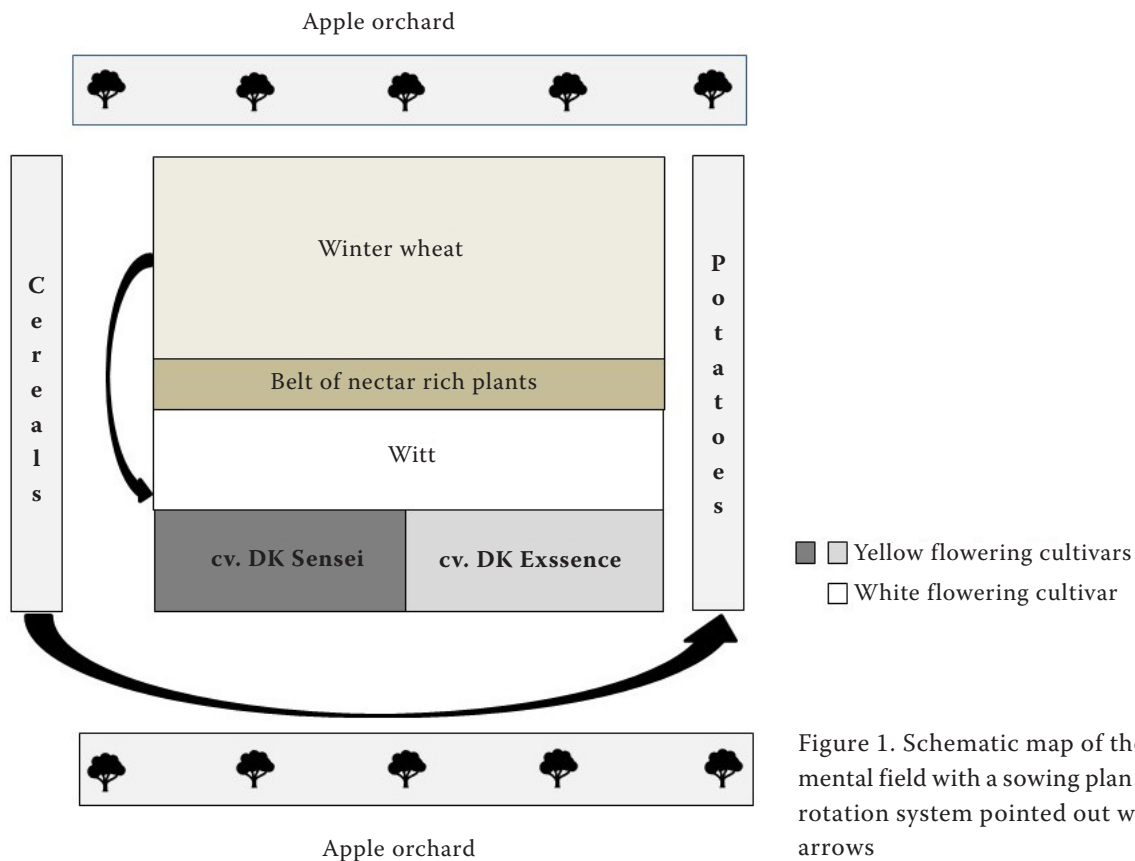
Apple orchard

Cereals

Winter wheat

Belt of nectar rich plants

Witt

cv. DK Sensei

cv. DK Exssence

Potatoes

Yellow flowering cultivars

White flowering cultivar

Apple orchard

Figure 1. Schematic map of the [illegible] mental field with a sowing plan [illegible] rotation system pointed out w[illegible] arrows